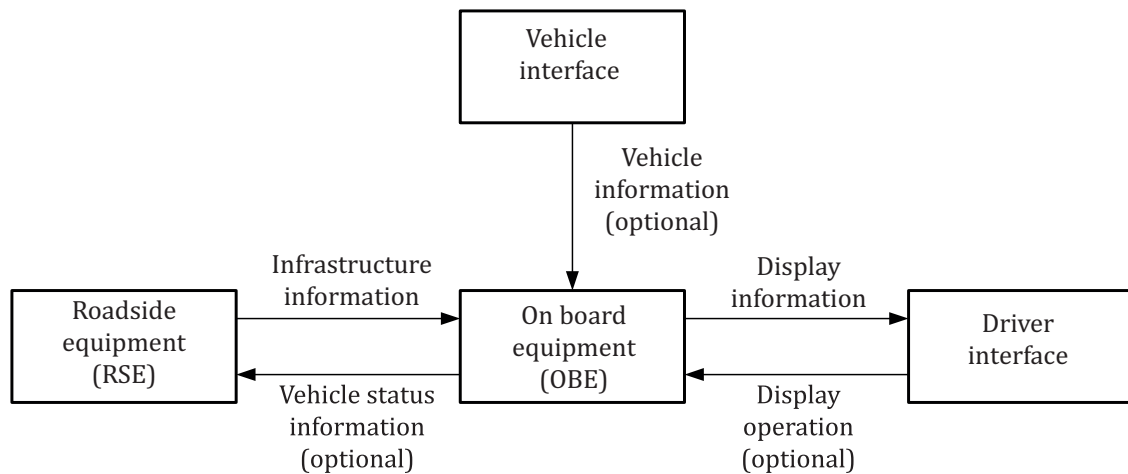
Vehicle interface

Vehicle information (optional)

Infrastructure information

Display information

Roadside equipment (RSE)

On board equipment (OBE)

Driver interface

Vehicle status information (optional)

Display operation (optional)